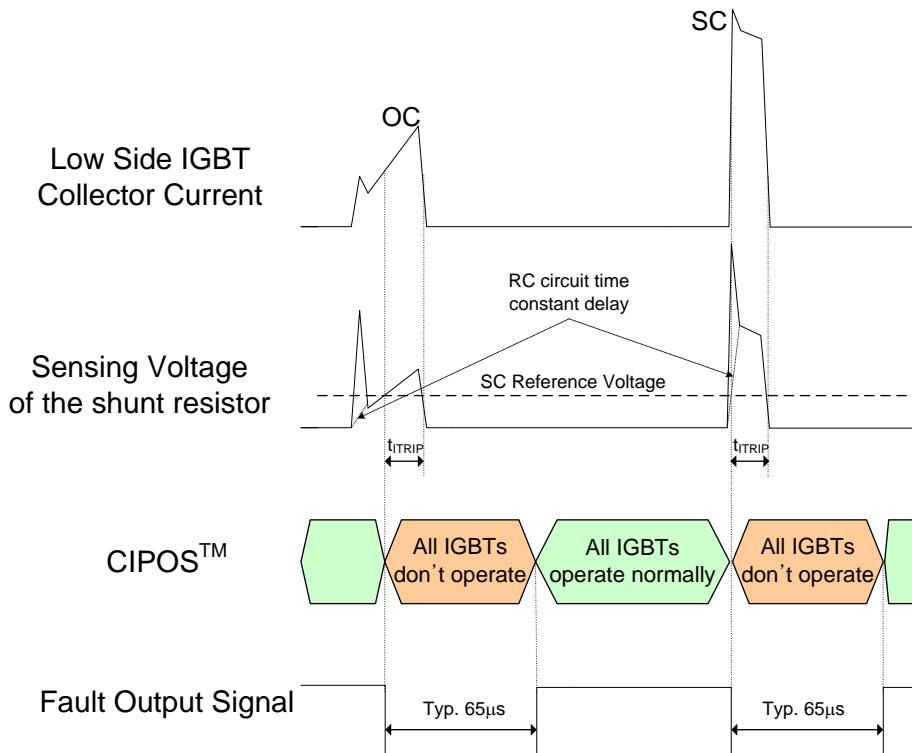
SC

OC

Low Side IGBT Collector Current

RC circuit time constant delay

Sensing Voltage of the shunt resistor

SC Reference Voltage

$t_{ITRIP}$

$t_{ITRIP}$

CIPOS$^{TM}$

All IGBTs don't operate

All IGBTs operate normally

All IGBTs don't operate

Fault Output Signal

Typ. 65$\mu$s

Typ. 65$\mu$s